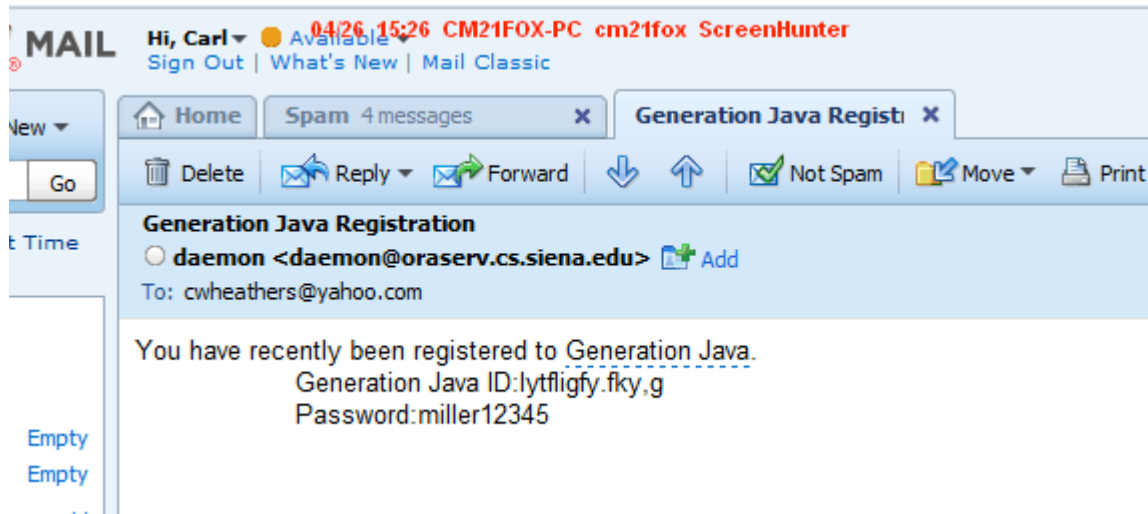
MAIL

Hi, Carl Available 04/26 15:26 CM21FOX-PC cm21fox ScreenHunter
Sign Out | What's New | Mail Classic

New
Go
t Time

Home | Spam 4 messages | Generation Java Regist

Delete | Reply | Forward | Not Spam | Move | Print

Generation Java Registration
daemon <daemon@oraserv.cs.siena.edu> Add
To: cwheathers@yahoo.com

You have recently been registered to Generation Java.
Generation Java ID:lytfligfy.fky,g
Password:miller12345

Empty
Empty